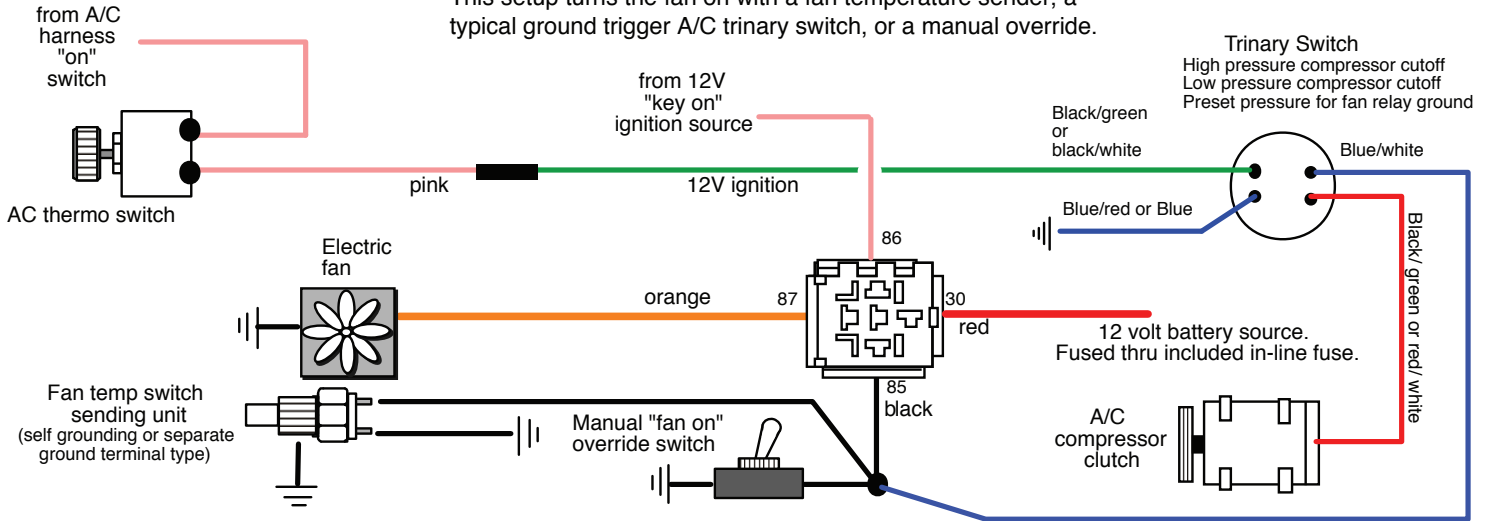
This setup turns the fan on with a fan temperature sender, a typical ground trigger A/C trinary switch, or a manual override.

from A/C harness "on" switch

AC thermo switch

pink

from 12V "key on" ignition source

12V ignition

Black/green or black/white

Trinary Switch
High pressure compressor cutoff
Low pressure compressor cutoff
Preset pressure for fan relay ground

Blue/white

Blue/red or Blue

Black/ green or red/ white

Electric fan

86

orange

87

30

red

12 volt battery source.
Fused thru included in-line fuse.

85

black

Fan temp switch sending unit
(self grounding or separate ground terminal type)

Manual "fan on" override switch

A/C compressor clutch